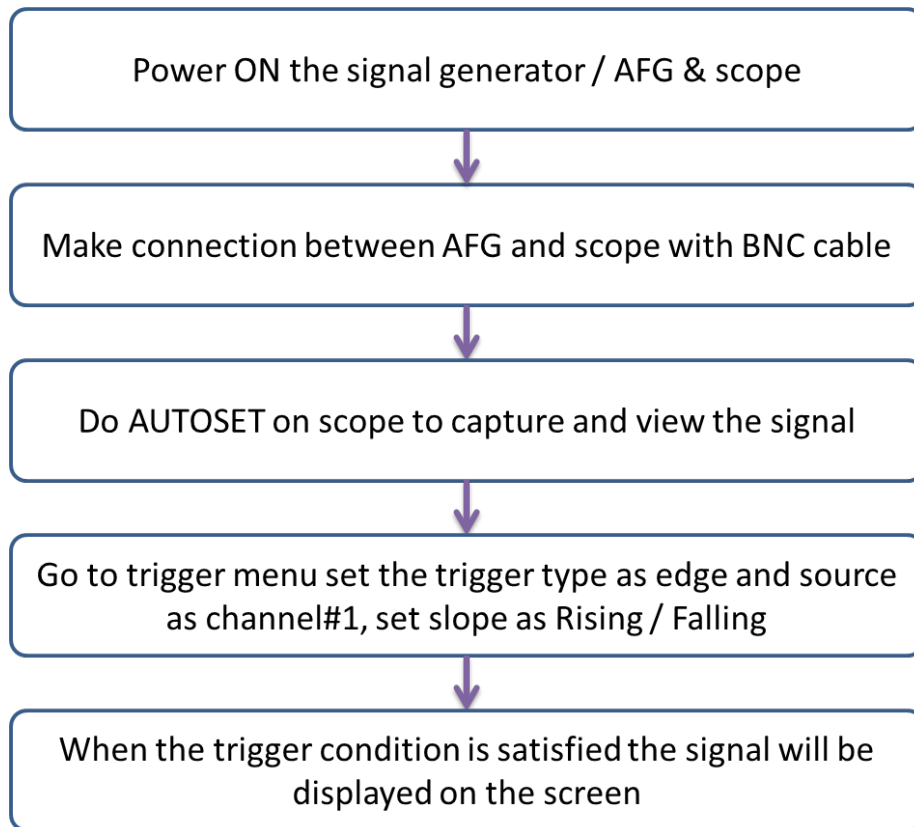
Power ON the signal generator / AFG & scope

Make connection between AFG and scope with BNC cable

Do AUTOSET on scope to capture and view the signal

Go to trigger menu set the trigger type as edge and source as channel#1, set slope as Rising / Falling

When the trigger condition is satisfied the signal will be displayed on the screen